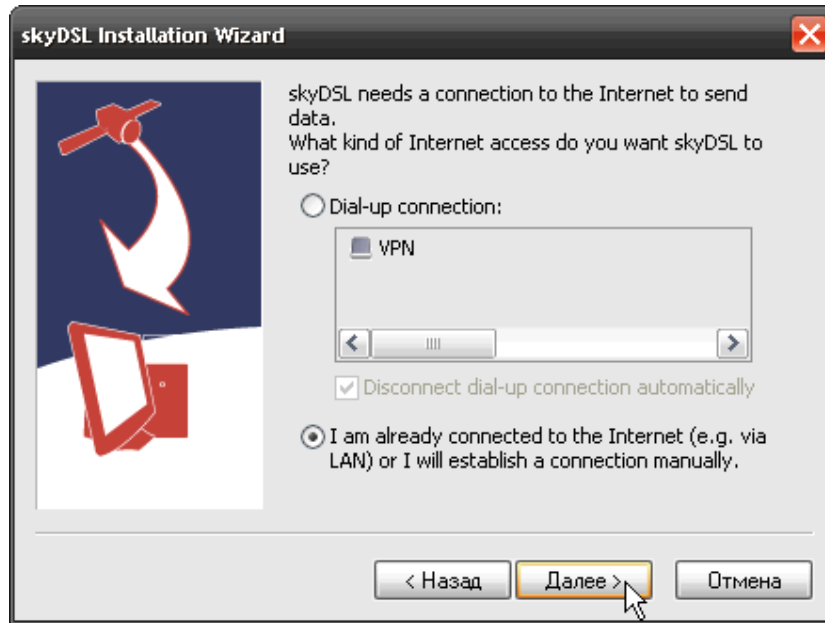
skyDSL Installation Wizard

skyDSL needs a connection to the Internet to send data.
What kind of Internet access do you want skyDSL to use?

Dial-up connection:

VPN

Disconnect dial-up connection automatically

I am already connected to the Internet (e.g. via LAN) or I will establish a connection manually.

< Назад | Далее > | Отмена